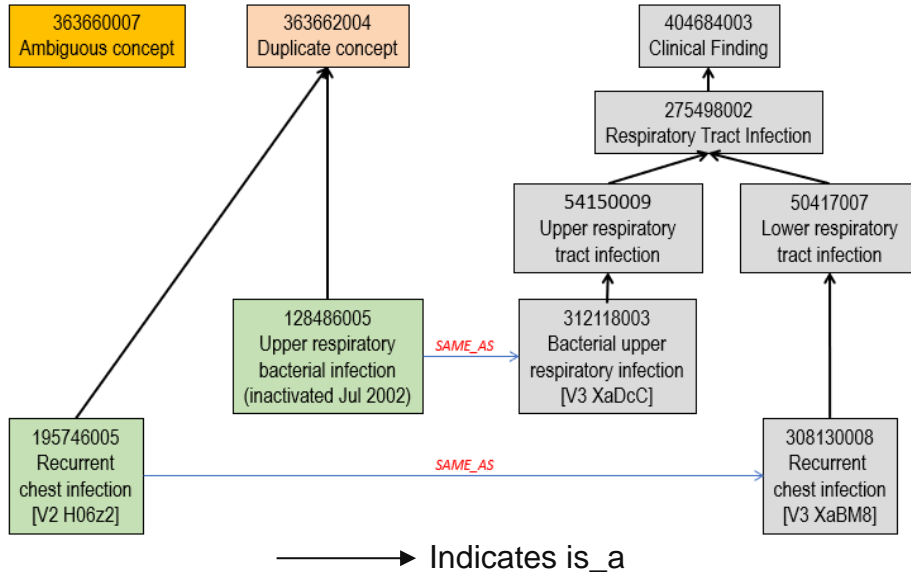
363660007
Ambiguous concept

363662004
Duplicate concept

404684003
Clinical Finding

275498002
Respiratory Tract Infection

54150009
Upper respiratory tract infection

50417007
Lower respiratory tract infection

128486005
Upper respiratory bacterial infection (inactivated Jul 2002)

SAME_AS

312118003
Bacterial upper respiratory infection [V3 XaDcC]

195746005
Recurrent chest infection [V2 H06z2]

SAME_AS

308130008
Recurrent chest infection [V3 XaBM8]

Indicates is_a